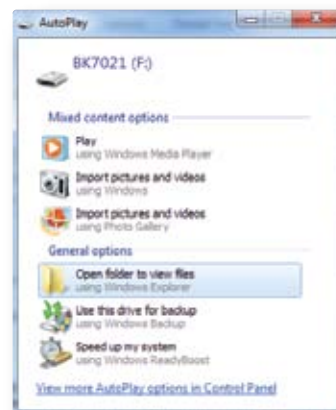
AutoPlay

BK7021 (F:)

Mixed content options

Play
using Windows Media Player

Import pictures and videos
using Windows

Import pictures and videos
using Photo Gallery

General options

Open folder to view files
using Windows Explorer

Use this drive for backup
using Windows Backup

Speed up my system
using Windows ReadyBoost

View more AutoPlay options in Control Panel